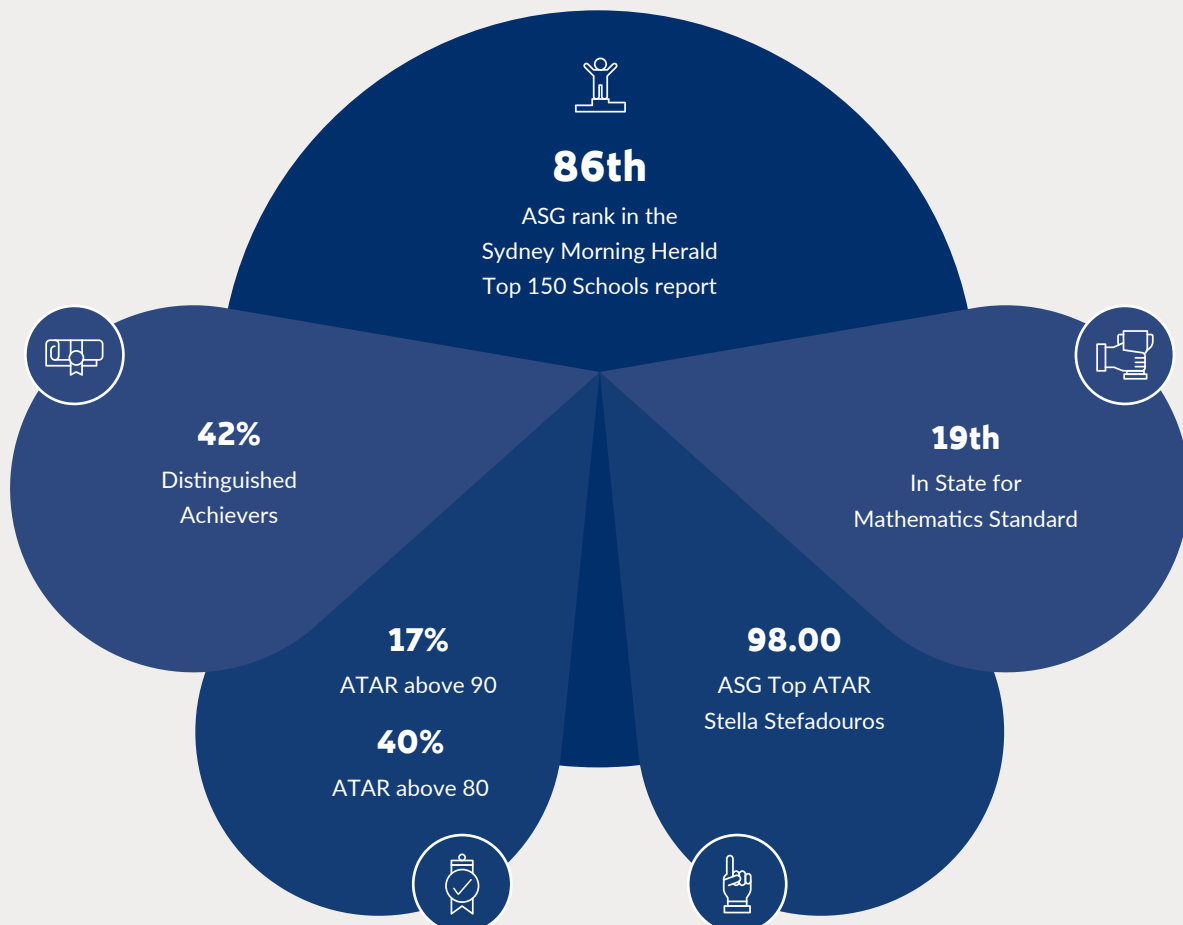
86th
ASG rank in the Sydney Morning Herald Top 150 Schools report

42%
Distinguished Achievers

19th
In State for Mathematics Standard

17%
ATAR above 90

40%
ATAR above 80

98.00
ASG Top ATAR Stella Stefadouros